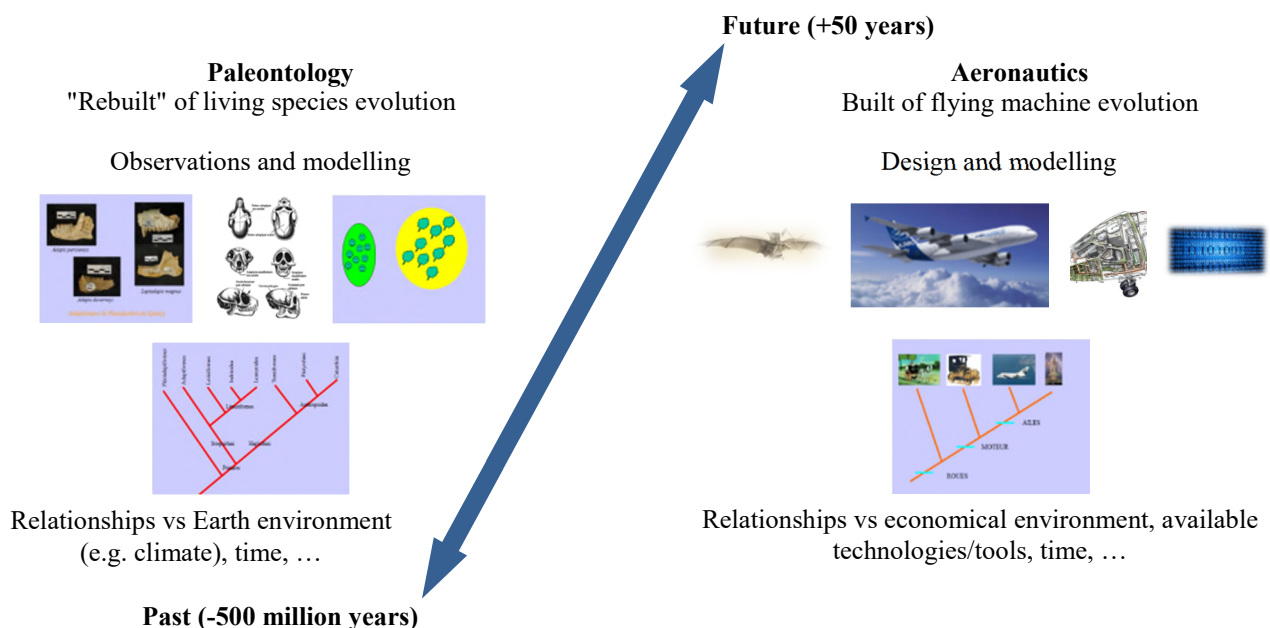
Future (+50 years)

Paleontology
"Rebuilt" of living species evolution

Observations and modelling

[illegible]

Relationships vs Earth environment (e.g. climate), time, …

Aeronautics
Built of flying machine evolution

Design and modelling

AILES
MOTEUR
ROUES

Relationships vs economical environment, available technologies/tools, time, …

Past (-500 million years)